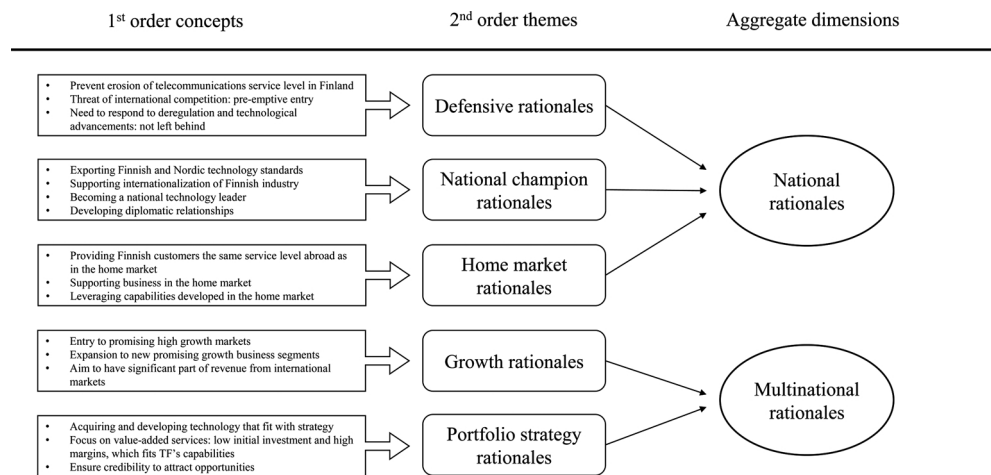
1$^{st}$ order concepts

2$^{nd}$ order themes

Aggregate dimensions

- Prevent erosion of telecommunications service level in Finland
- Threat of international competition: pre-emptive entry
- Need to respond to deregulation and technological advancements: not left behind

Defensive rationales

- Exporting Finnish and Nordic technology standards
- Supporting internationalization of Finnish industry
- Becoming a national technology leader
- Developing diplomatic relationships

National champion rationales

National rationales

- Providing Finnish customers the same service level abroad as in the home market
- Supporting business in the home market
- Leveraging capabilities developed in the home market

Home market rationales

- Entry to promising high growth markets
- Expansion to new promising growth business segments
- Aim to have significant part of revenue from international markets

Growth rationales

Multinational rationales

- Acquiring and developing technology that fit with strategy
- Focus on value-added services: low initial investment and high margins, which fits TF's capabilities
- Ensure credibility to attract opportunities

Portfolio strategy rationales